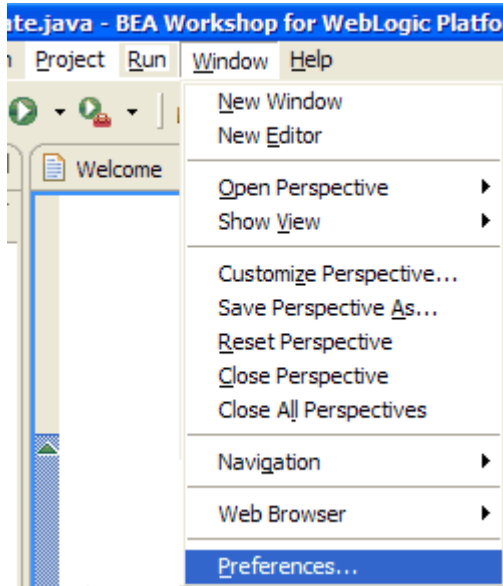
ate.java - BEA Workshop for WebLogic Platfo

n Project Run Window Help

Welcome

New Window
New Editor

Open Perspective
Show View

Customize Perspective...
Save Perspective As...
Reset Perspective
Close Perspective
Close All Perspectives

Navigation

Web Browser

Preferences...